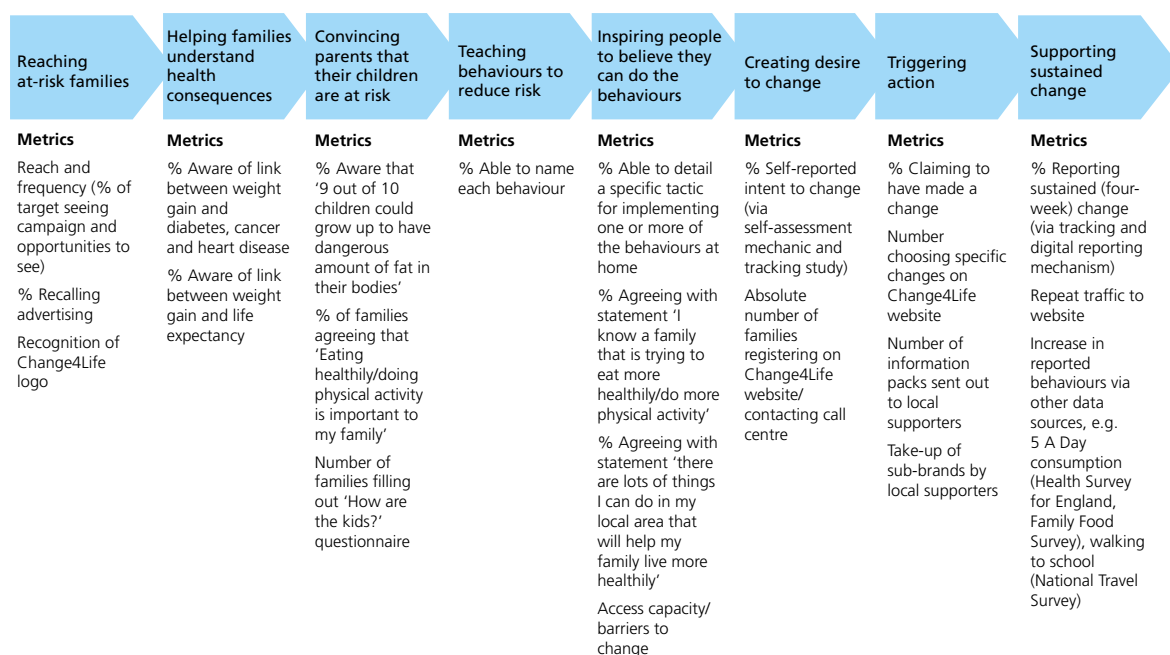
Reaching at-risk families

Metrics

Reach and frequency (% of target seeing campaign and opportunities to see)

% Recalling advertising

Recognition of Change4Life logo

Helping families understand health consequences

Metrics

% Aware of link between weight gain and diabetes, cancer and heart disease

% Aware of link between weight gain and life expectancy

Convincing parents that their children are at risk

Metrics

% Aware that '9 out of 10 children could grow up to have dangerous amount of fat in their bodies'

% of families agreeing that 'Eating healthily/doing physical activity is important to my family'

Number of families filling out 'How are the kids?' questionnaire

Teaching behaviours to reduce risk

Metrics

% Able to name each behaviour

Inspiring people to believe they can do the behaviours

Metrics

% Able to detail a specific tactic for implementing one or more of the behaviours at home

% Agreeing with statement 'I know a family that is trying to eat more healthily/do more physical activity'

% Agreeing with statement 'there are lots of things I can do in my local area that will help my family live more healthily'

Access capacity/ barriers to change

Creating desire to change

Metrics

% Self-reported intent to change (via self-assessment mechanic and tracking study)

Absolute number of families registering on Change4Life website/ contacting call centre

Triggering action

Metrics

% Claiming to have made a change

Number choosing specific changes on Change4Life website

Number of information packs sent out to local supporters

Take-up of sub-brands by local supporters

Supporting sustained change

Metrics

% Reporting sustained (four-week) change (via tracking and digital reporting mechanism)

Repeat traffic to website

Increase in reported behaviours via other data sources, e.g. 5 A Day consumption (Health Survey for England, Family Food Survey), walking to school (National Travel Survey)